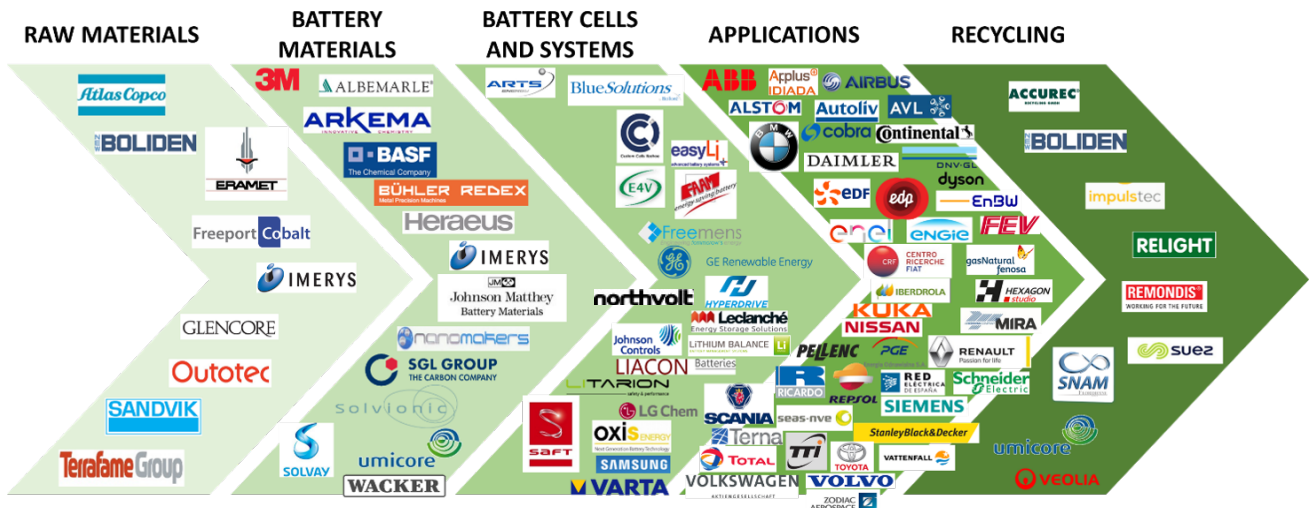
RAW MATERIALS

BATTERY MATERIALS

BATTERY CELLS AND SYSTEMS

APPLICATIONS

RECYCLING

Atlas Copco
BOLIDEN
ERAMET
Freeport Cobalt
IMERYS
GLENCORE
Outotec
SANDVIK
Terrafame Group

3M
ALBEMARLE
ARKEMA
BASF The Chemical Company
BÜHLER REDEX Metal Precision Machines
Heraeus
IMERYS
Johnson Matthey Battery Materials
nanomakers
SGL GROUP THE CARBON COMPANY
Solvionic
SOLVAY
umicore
WACKER

ARTS
BlueSolutions
Custom Cells
easyLi
E4V
FAAM energy-saving battery
Freemens
GE Renewable Energy
northvolt
HYPERDRIVE
Leclanché Energy Storage Solutions
Johnson Controls
LITHIUM BALANCE
LIACON Batteries
LITARION
SAFT
LG Chem
oxis ENERGY
SAMSUNG
VARTA

ABB
Applus IDIADA
AIRBUS
ALSTOM
Autoliv
AVL
BMW
cobra
Continental
DAIMLER
DNV·GL
EDF
edp
dyson
EnBW
enel
ENGIE
FEV
CRF CENTRO RICERCHE FIAT
gasNatural fenosa
IBERDROLA
HEXAGON studio
KUKA
NISSAN
MIRA
PELLENC
PGE
RENAULT Passion for life
RICARDO
REPSOL
RED ELÉCTRICA DE ESPAÑA
Schneider Electric
SCANIA
seas-nve
SIEMENS
Terna
TTI
StanleyBlack&Decker
TOTAL
TOYOTA
VATTENFALL
VOLKSWAGEN AKTIENGESELLSCHAFT
VOLVO
ZODIAC AEROSPACE

ACCUREC
BOLIDEN
impulstec
RELIGHT
REMONDIS WORKING FOR THE FUTURE
suez
SNAM
umicore
VEOLIA